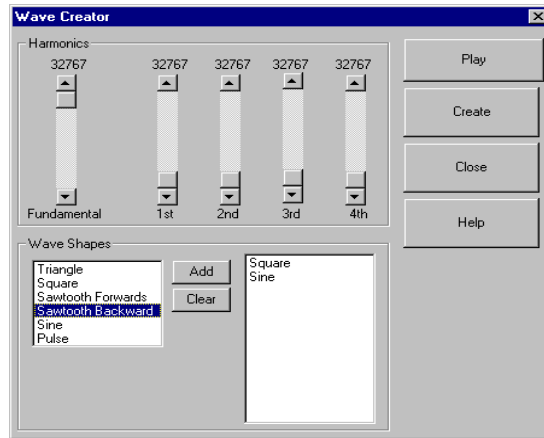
Wave Creator

Harmonics

32767
Fundamental

32767
1st

32767
2nd

32767
3rd

32767
4th

Play

Create

Close

Help

Wave Shapes

Triangle
Square
Sawtooth Forwards
Sawtooth Backward
Sine
Pulse

Add

Clear

Square
Sine